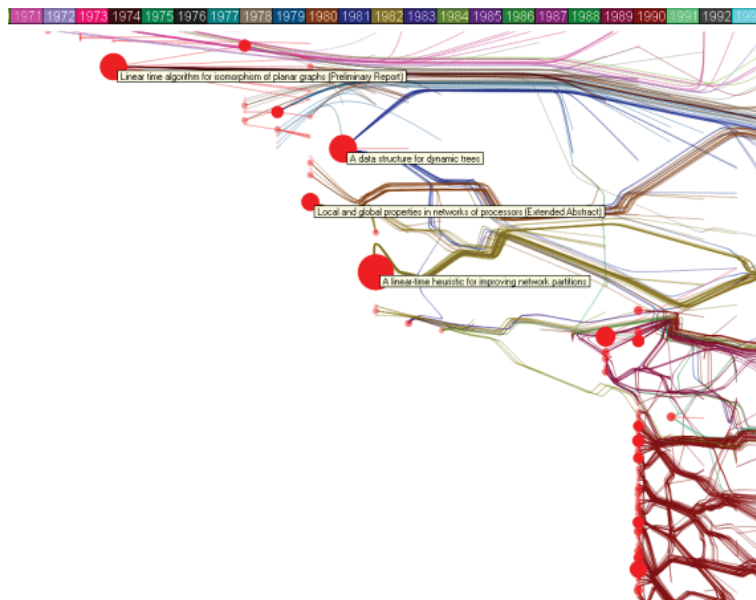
1971 1972 1973 1974 1975 1976 1977 1978 1979 1980 1981 1982 1983 1984 1985 1986 1987 1988 1989 1990 1991 1992 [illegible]

Linear time algorithm for isomorphism of planar graphs (Preliminary Report)

A data structure for dynamic trees

Local and global properties in networks of processors (Extended Abstract)

A linear-time heuristic for improving network partitions